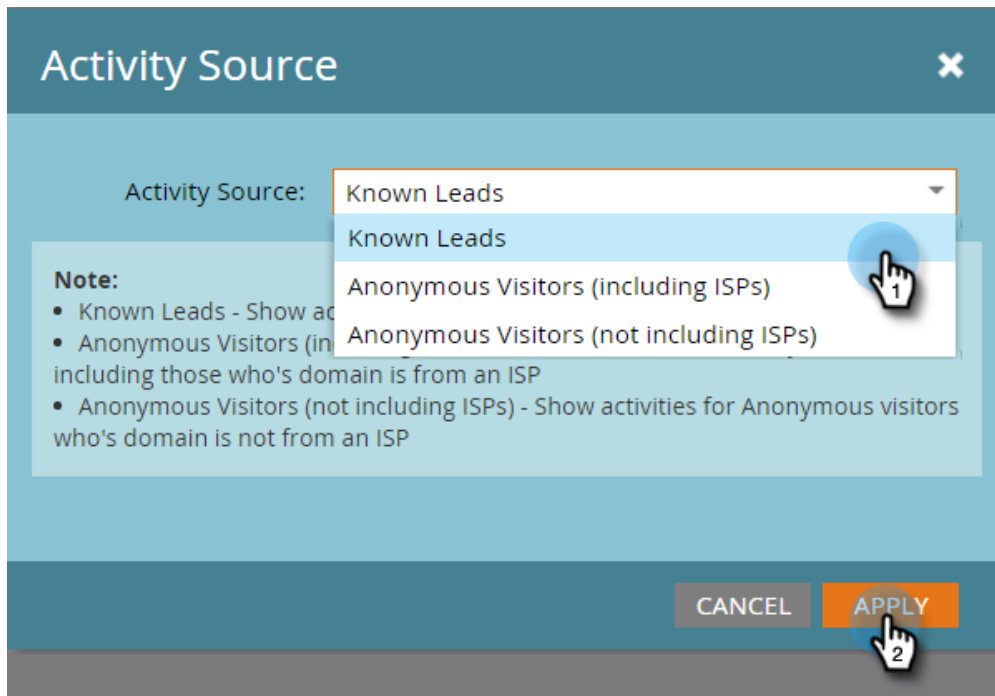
Activity Source

Activity Source: Known Leads

Known Leads

Anonymous Visitors (including ISPs)

Anonymous Visitors (not including ISPs)

Note:
• Known Leads - Show ac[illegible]
• Anonymous Visitors (in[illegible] including those who's domain is from an ISP
• Anonymous Visitors (not including ISPs) - Show activities for Anonymous visitors who's domain is not from an ISP

1

CANCEL APPLY

2